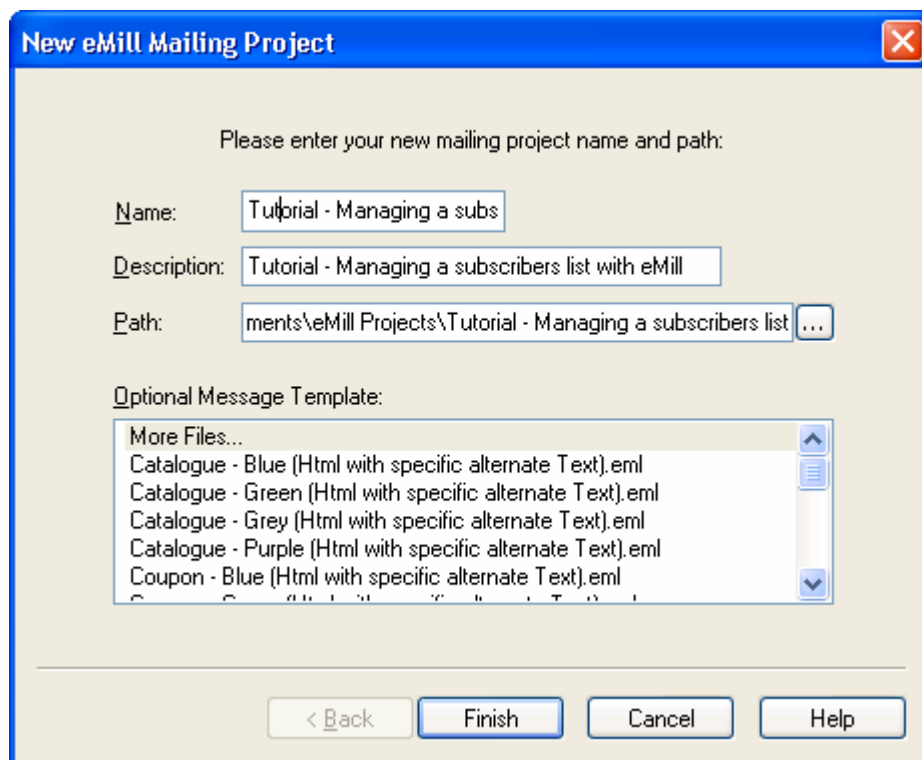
New eMill Mailing Project

Please enter your new mailing project name and path:

Name: Tutorial - Managing a subs

Description: Tutorial - Managing a subscribers list with eMill

Path: ments\eMill Projects\Tutorial - Managing a subscribers list ...

Optional Message Template:

More Files...
Catalogue - Blue (Html with specific alternate Text).eml
Catalogue - Green (Html with specific alternate Text).eml
Catalogue - Grey (Html with specific alternate Text).eml
Catalogue - Purple (Html with specific alternate Text).eml
Coupon - Blue (Html with specific alternate Text).eml
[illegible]

< Back | Finish | Cancel | Help